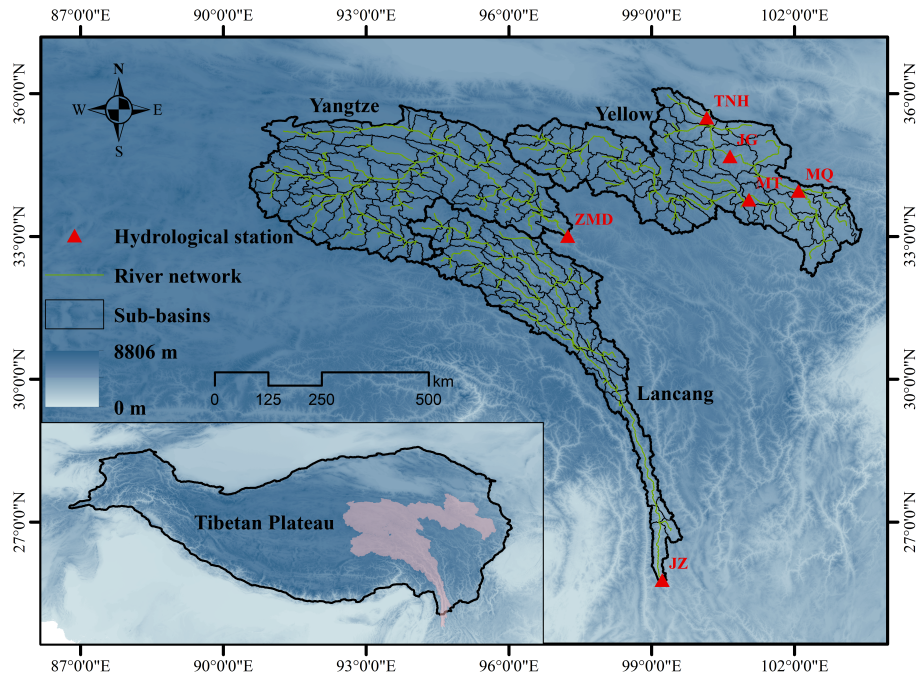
87°0'0"E 90°0'0"E 93°0'0"E 96°0'0"E 99°0'0"E 102°0'0"E

36°0'0"N
33°0'0"N
30°0'0"N
27°0'0"N

N
W E
S

Yangtze

Yellow

TNH
JG
MQ
MT
ZMD

Hydrological station
River network
Sub-basins
8806 m
0 m

0 125 250 500 km

Lancang

Tibetan Plateau

JZ

36°0'0"N
33°0'0"N
30°0'0"N
27°0'0"N

87°0'0"E 90°0'0"E 93°0'0"E 96°0'0"E 99°0'0"E 102°0'0"E